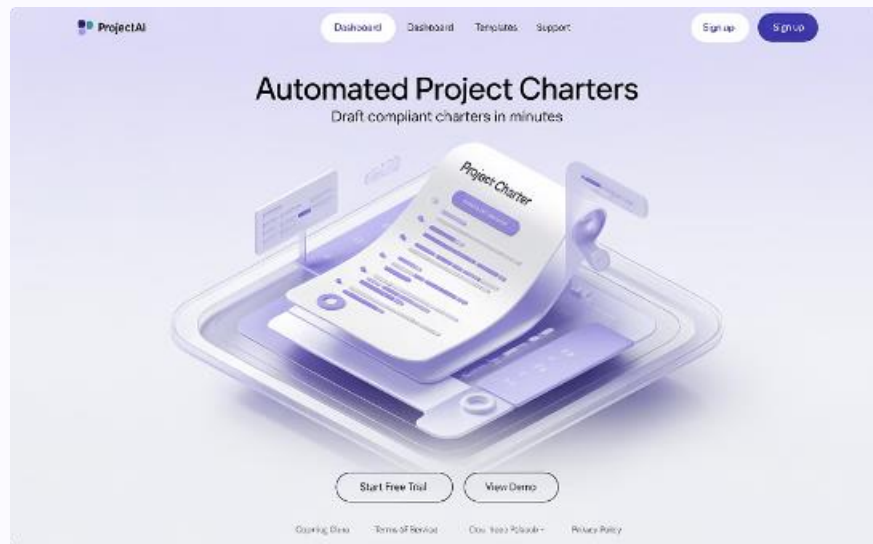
ProjectAI

Dashboard Dashboard Templates Support

Sign up Sign up

Automated Project Charters

Draft compliant charters in minutes

Project Charter

Start Free Trial View Demo

Coming Demo Terms of Service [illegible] Privacy Policy